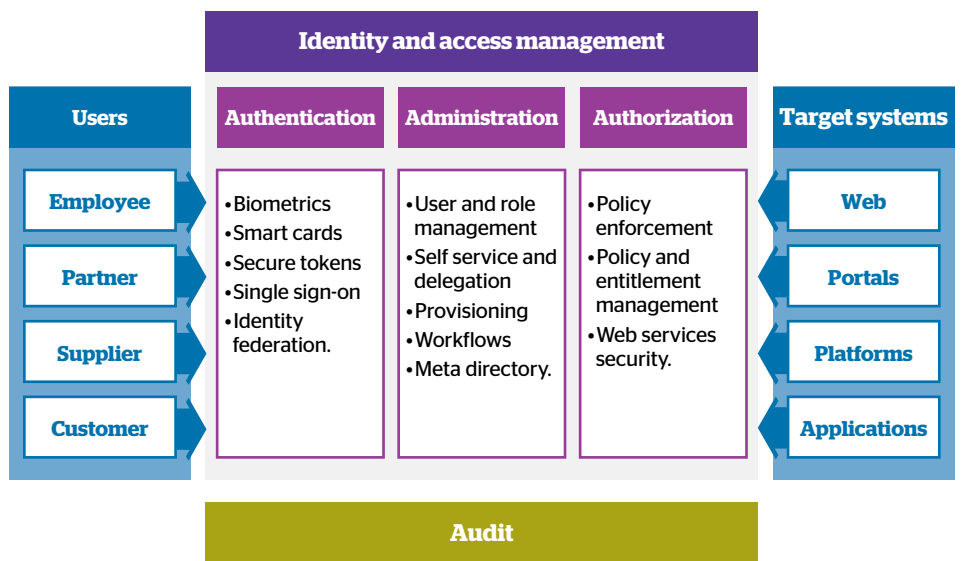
Identity and access management

Users

Employee

Partner

Supplier

Customer

Authentication

•Biometrics
•Smart cards
•Secure tokens
•Single sign-on
•Identity federation.

Administration

•User and role management
•Self service and delegation
•Provisioning
•Workflows
•Meta directory.

Authorization

•Policy enforcement
•Policy and entitlement management
•Web services security.

Target systems

Web

Portals

Platforms

Applications

Audit